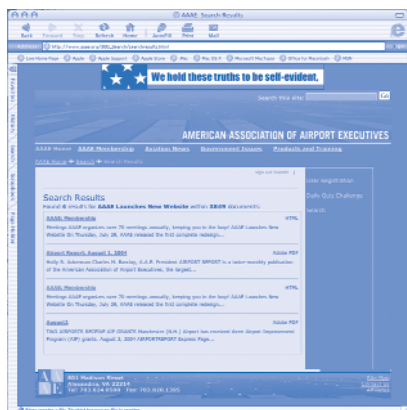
AAAE: Search Results

Back Forward Stop Refresh Home AutoFill Print Mail

Address http://www.aaae.org/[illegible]

Live Home Page Apple Apple Support Apple Store iTools Mac OS X Microsoft MacTopia Office for Macintosh MSN

We hold these truths to be self-evident.

Search this site: Go

AMERICAN ASSOCIATION OF AIRPORT EXECUTIVES

AAAE Home AAAE Membership Aviation News Government Issues Products and Training

AAAE Home > Search > Search Results

Sign out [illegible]

Search Results

Found 4 results for AAAE Launches New Website within 5849 documents.

AAAE: Membership HTML
Meetings AAAE.org.com now 70 meetings annually, keeping you in the loop! AAAE Launches New Website On Thursday, July 28, AAAE released the first complete redesign...

Airport Report: August 1, 2004 Adobe PDF
Holly R. Johnson Charles M. Barclay, A.A.E. President AIRPORT REPORT is a twice-monthly publication of the American Association of Airport Executives. The largest...

AAAE: Membership HTML
Meetings AAAE.org.com now 70 meetings annually, keeping you in the loop! AAAE Launches New Website On Thursday, July 28, AAAE released the first complete redesign...

Aaae03 Adobe PDF
THIS AIRPORTS GROUP AIP GRANTS Mandatory (N.A.) Airport has received Some Airport Improvement Program (AIP) grants. August 3, 2004 AIRPORTREPORT Express Page...

User Registration

Daily Quiz Challenge

Search

601 Madison Street
Alexandria, VA 22314
Tel: 703.824.0500 Fax: 703.820.1395

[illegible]